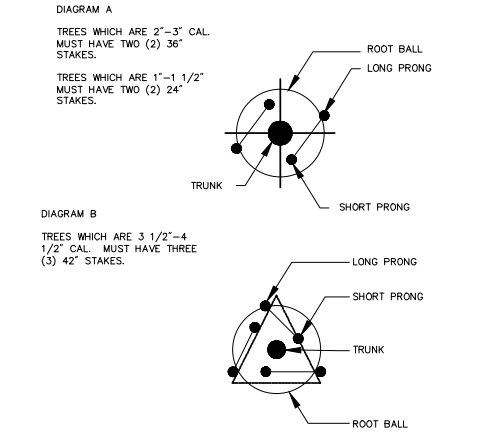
DIAGRAM A

TREES WHICH ARE 2"–3" CAL. MUST HAVE TWO (2) 36" STAKES.

TREES WHICH ARE 1"–1 1/2" MUST HAVE TWO (2) 24" STAKES.

ROOT BALL

LONG PRONG

TRUNK

SHORT PRONG

DIAGRAM B

TREES WHICH ARE 3 1/2"–4 1/2" CAL. MUST HAVE THREE (3) 42" STAKES.

LONG PRONG

SHORT PRONG

TRUNK

ROOT BALL